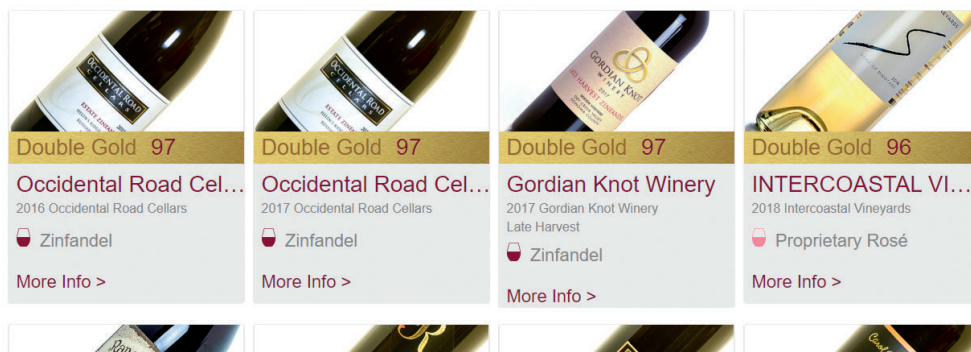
OCCIDENTAL ROAD CELLARS
ESTATE ZINFANDEL

Double Gold 97

Occidental Road Cel...

2016 Occidental Road Cellars

Zinfandel

More Info >

OCCIDENTAL ROAD CELLARS
ESTATE ZINFANDEL

Double Gold 97

Occidental Road Cel...

2017 Occidental Road Cellars

Zinfandel

More Info >

GORDIAN KNOT WINERY
LATE HARVEST ZINFANDEL

Double Gold 97

Gordian Knot Winery

2017 Gordian Knot Winery Late Harvest

Zinfandel

More Info >

Double Gold 96

INTERCOASTAL VI...

2018 Intercoastal Vineyards

Proprietary Rosé

More Info >